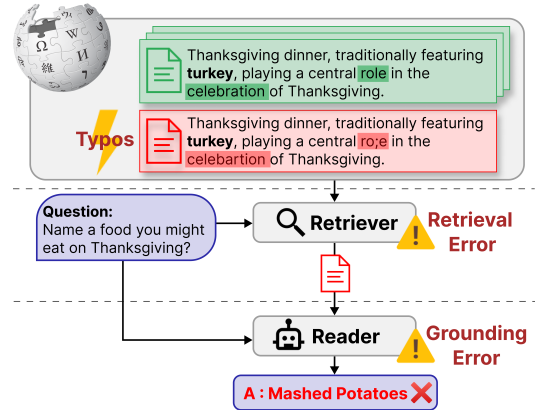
Thanksgiving dinner, traditionally featuring **turkey**, playing a central role in the celebration of Thanksgiving.

Typos

Thanksgiving dinner, traditionally featuring **turkey**, playing a central ro;e in the celebartion of Thanksgiving.

Question: Name a food you might eat on Thanksgiving?

Retriever

Retrieval Error

Reader

Grounding Error

A : Mashed Potatoes